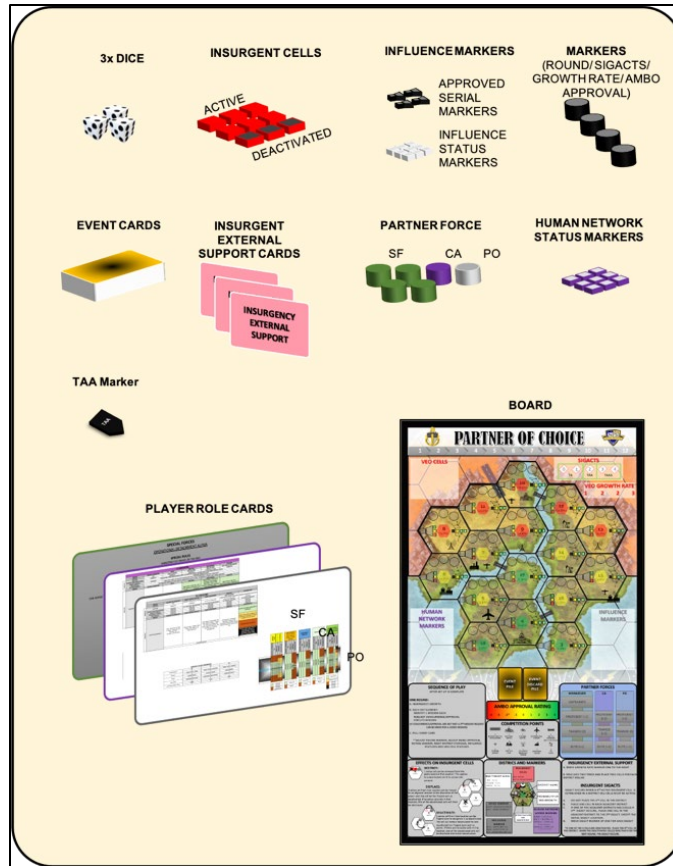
3x DICE

INSURGENT CELLS

ACTIVE

DEACTIVATED

INFLUENCE MARKERS

APPROVED SERIAL MARKERS

INFLUENCE STATUS MARKERS

MARKERS (ROUND/ SIGACTS/ GROWTH RATE/ AMBO APPROVAL)

EVENT CARDS

INSURGENT EXTERNAL SUPPORT CARDS

INSURGENCY EXTERNAL SUPPORT

PARTNER FORCE

SF

CA

PO

HUMAN NETWORK STATUS MARKERS

TAA Marker

TAA

BOARD

PARTNER OF CHOICE

VEO CELLS

SIGACTS

VEO GROWTH RATE

HUMAN NETWORK MARKERS

INFLUENCE MARKERS

EVENT PILE

EVENT DISCARD PILE

AMBO APPROVAL RATING

SEQUENCE OF PLAY

COMPETITION POINTS

PARTNER FORCES

EFFECTS ON INSURGENT CELLS

DISTRICTS AND MARKERS

INSURGENCY EXTERNAL SUPPORT

INSURGENT SUPPORT

PLAYER ROLE CARDS

SF

CA

PO